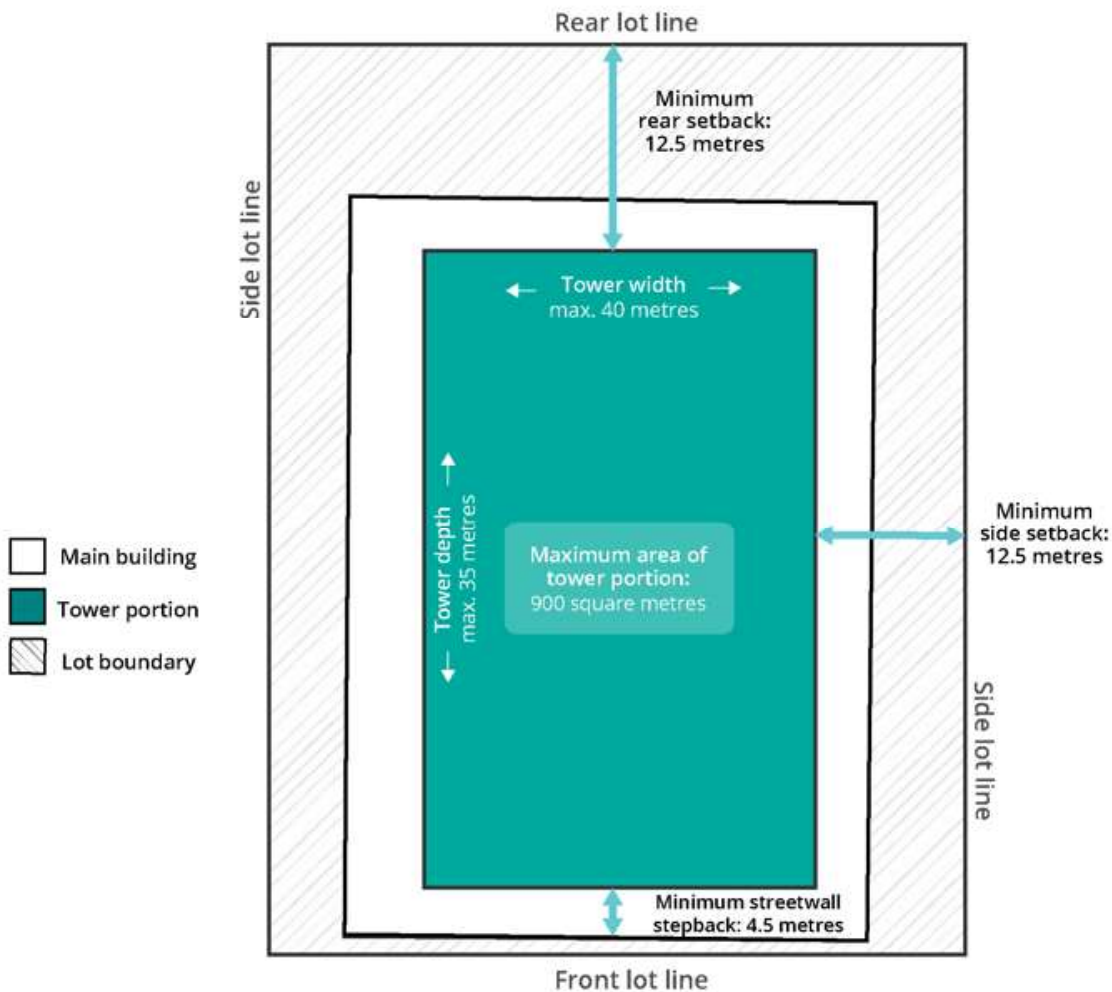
Rear lot line

Minimum rear setback: 12.5 metres

Side lot line

Tower width max. 40 metres

Tower depth max. 35 metres

Maximum area of tower portion: 900 square metres

Minimum side setback: 12.5 metres

Main building

Tower portion

Lot boundary

Side lot line

Minimum streetwall stepback: 4.5 metres

Front lot line